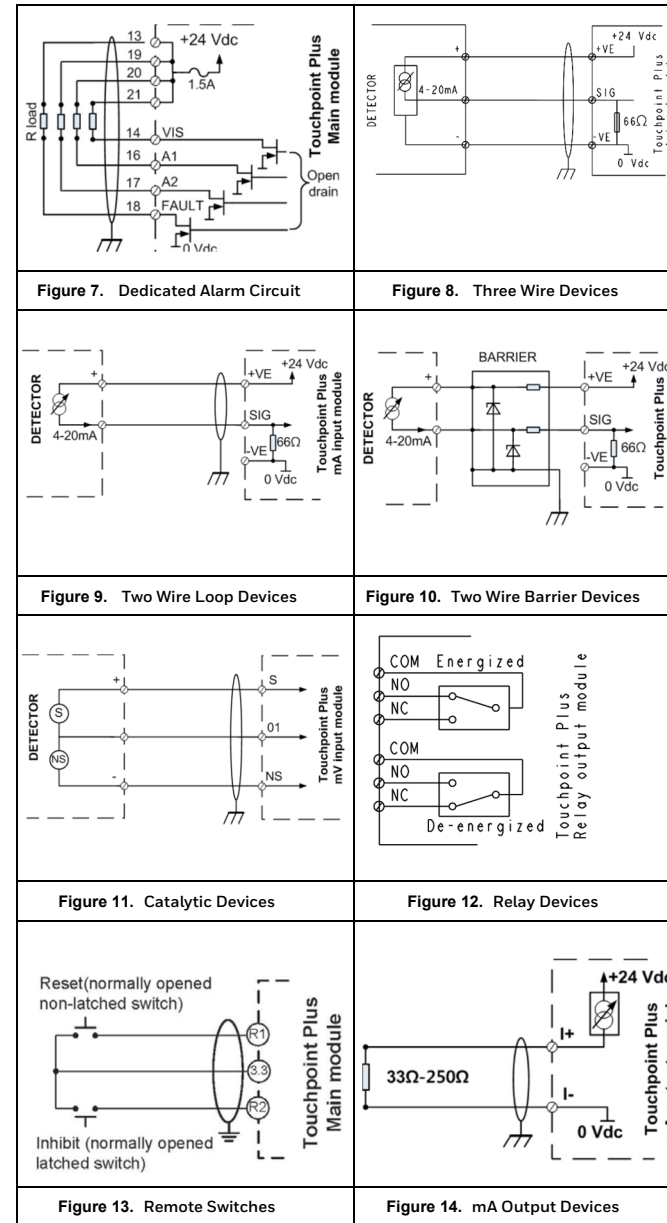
13
+24 Vdc
19
20
1.5A
21
R load
14 VIS
16 A1
17 A2
18 FAULT
Open drain
0 Vdc
Touchpoint Plus Main module

Figure 7. Dedicated Alarm Circuit

DETECTOR
4-20mA
+
-
+24 Vdc
+VE
SIG
66Ω
-VE
0 Vdc
Touchpoint Plus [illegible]

Figure 8. Three Wire Devices

DETECTOR
4-20mA
+
+24 Vdc
+VE
SIG
-VE
66Ω
0 Vdc
Touchpoint Plus mA Input module

Figure 9. Two Wire Loop Devices

BARRIER
DETECTOR
4-20mA
+
+VE
+24 Vd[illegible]
SIG
66Ω
-VE
0 Vdc
Touchpoint Plus

Figure 10. Two Wire Barrier Devices

DETECTOR
S
NS
+
-
S
01
NS
Touchpoint Plus mV Input module

Figure 11. Catalytic Devices

COM Energized
NO
NC
COM
NO
NC
De-energized
Touchpoint Plus Relay output module

Figure 12. Relay Devices

Reset(normally opened non-latched switch)
Inhibit (normally opened latched switch)
R1
3.3
R2
Touchpoint Plus Main module

Figure 13. Remote Switches

+24 Vd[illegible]
33Ω-250Ω
I+
I-
0 Vdc
Touchpoint Plus

Figure 14. mA Output Devices